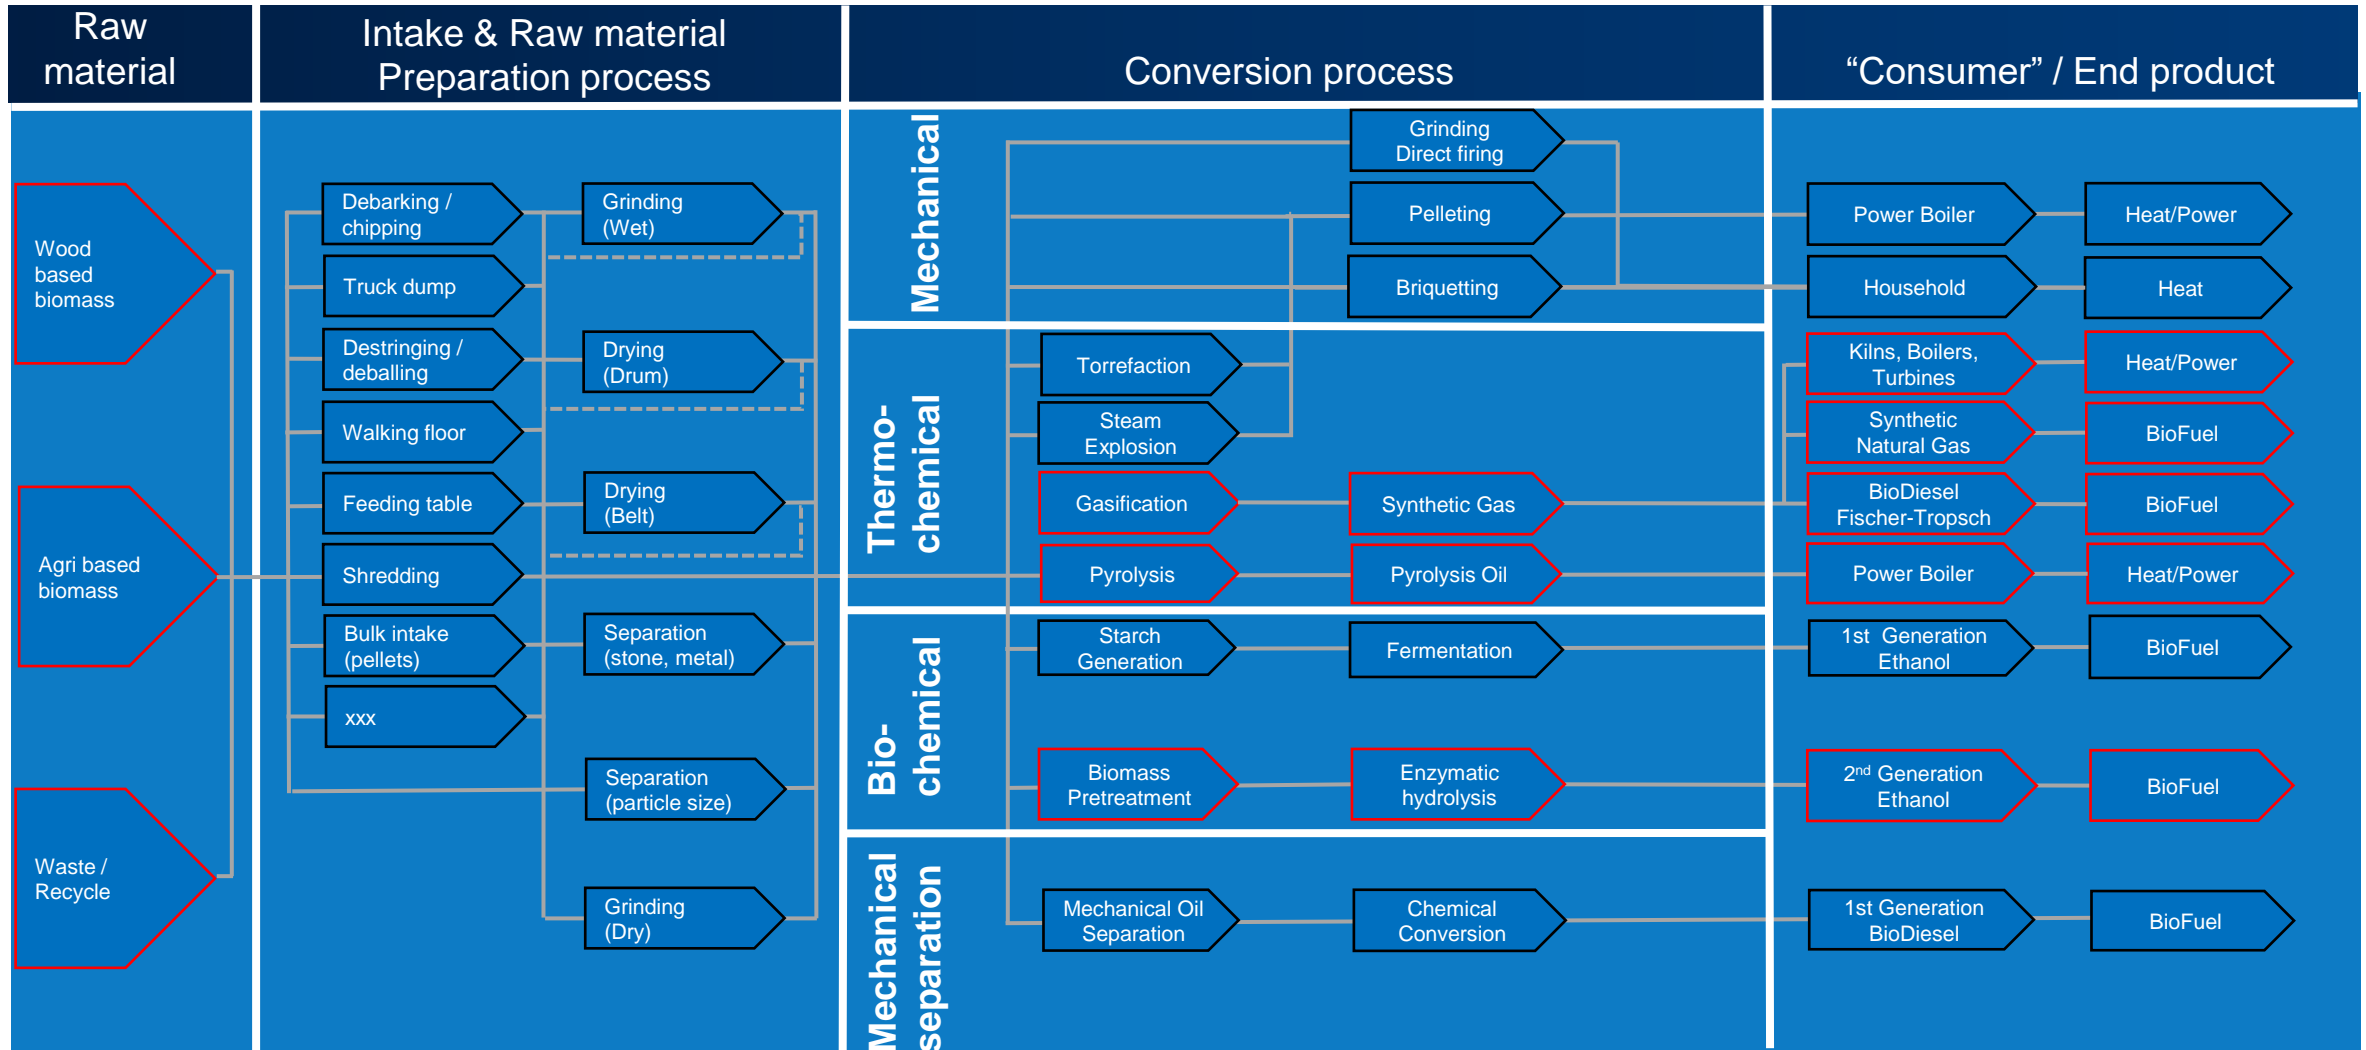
Raw material

Intake & Raw material Preparation process

Conversion process

“Consumer” / End product

Wood based biomass

Agri based biomass

Waste / Recycle

Debarking / chipping

Truck dump

Destringing / deballing

Walking floor

Feeding table

Shredding

Bulk intake (pellets)

xxx

Grinding (Wet)

Drying (Drum)

Drying (Belt)

Separation (stone, metal)

Separation (particle size)

Grinding (Dry)

Mechanical

Grinding Direct firing

Pelleting

Briquetting

Thermo-chemical

Torrefaction

Steam Explosion

Gasification

Synthetic Gas

Pyrolysis

Pyrolysis Oil

Bio-chemical

Starch Generation

Fermentation

Biomass Pretreatment

Enzymatic hydrolysis

Mechanical separation

Mechanical Oil Separation

Chemical Conversion

Power Boiler

Heat/Power

Household

Heat

Kilns, Boilers, Turbines

Heat/Power

Synthetic Natural Gas

BioFuel

BioDiesel Fischer-Tropsch

BioFuel

Power Boiler

Heat/Power

1st Generation Ethanol

BioFuel

2$^{nd}$ Generation Ethanol

BioFuel

1st Generation BioDiesel

BioFuel